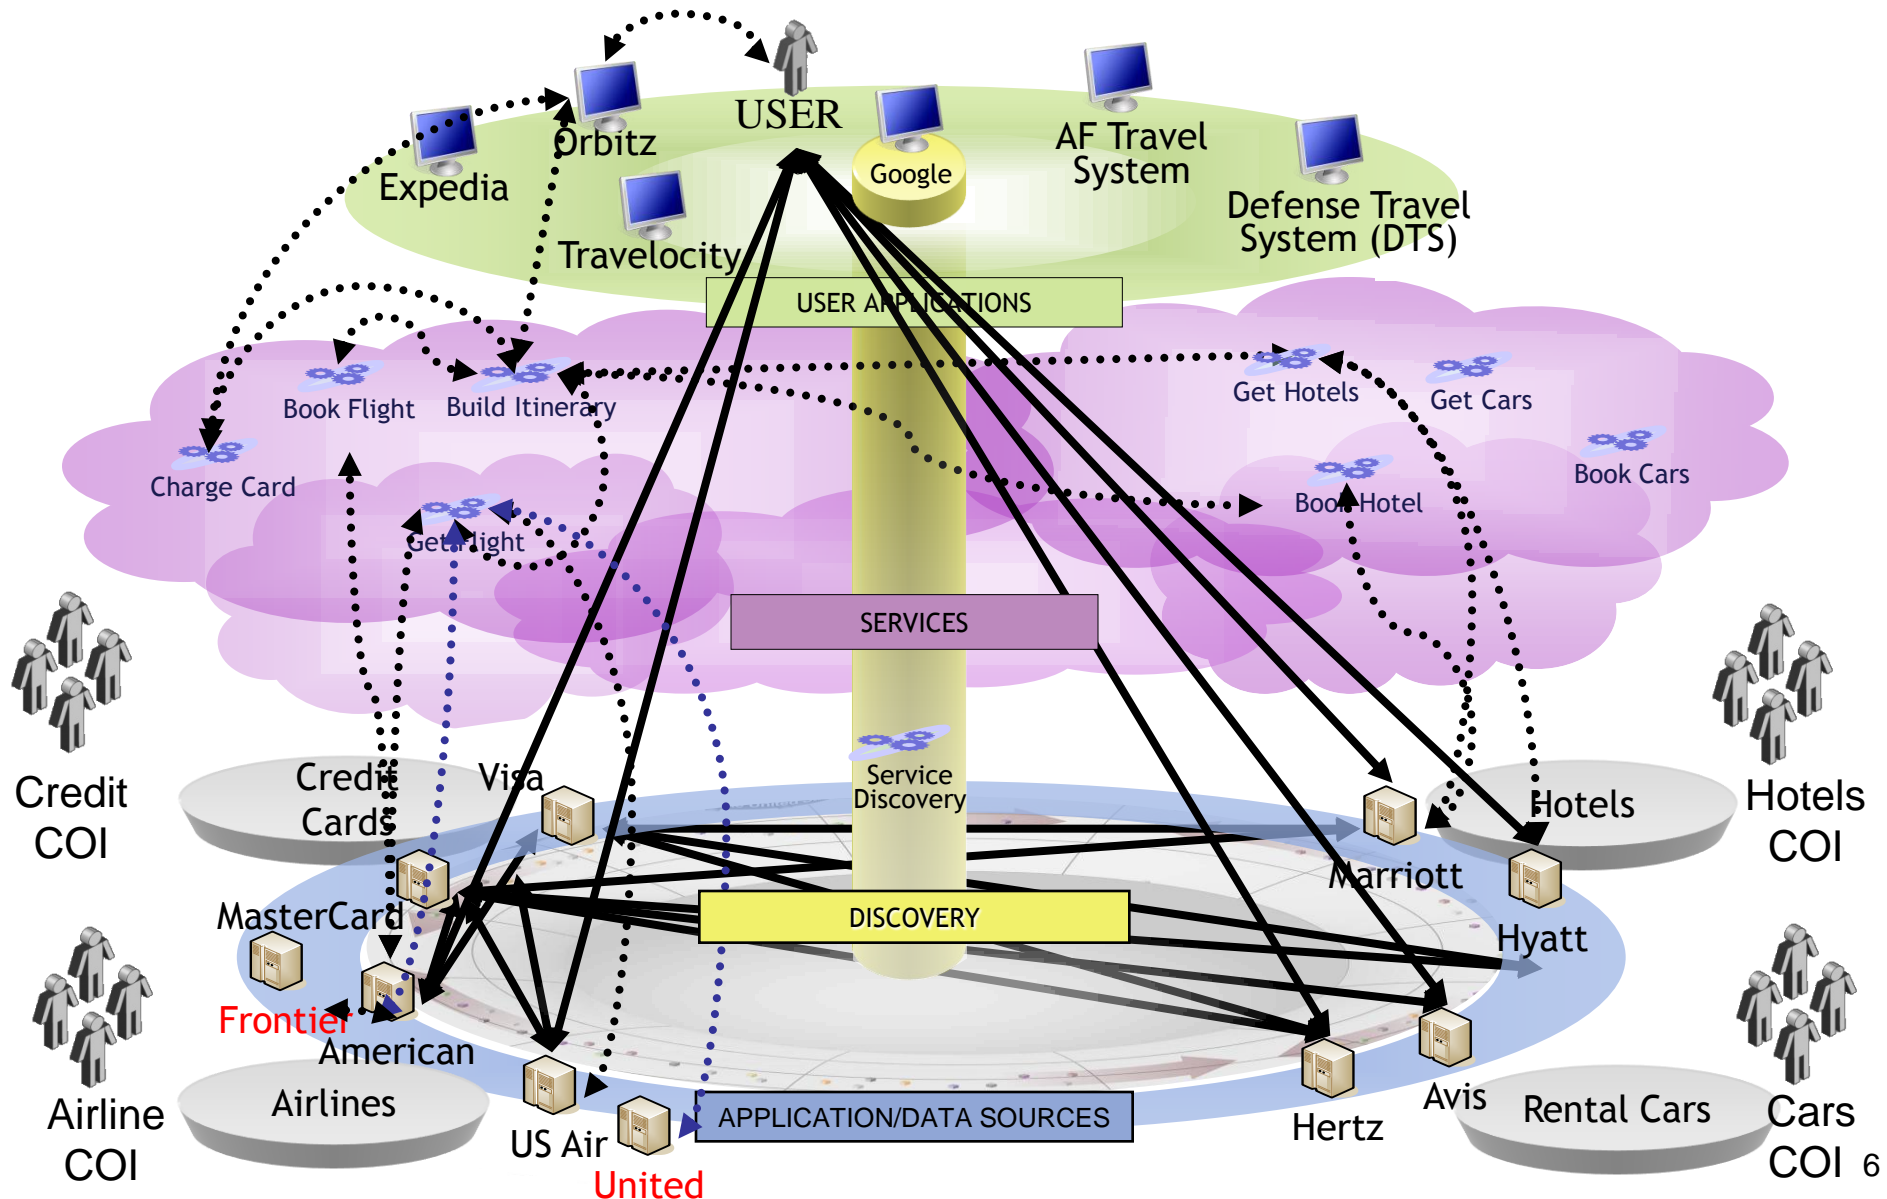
USER

Orbitz

Expedia

Google

AF Travel System

Defense Travel System (DTS)

Travelocity

USER APPLICATIONS

Book Flight

Build Itinerary

Get Hotels

Get Cars

Charge Card

Book Cars

Book Hotel

Get Flight

SERVICES

Service Discovery

Credit COI

Credit Cards

Visa

Hotels

Hotels COI

Marriott

MasterCard

DISCOVERY

Hyatt

Frontier

American

Airline COI

Airlines

US Air

United

APPLICATION/DATA SOURCES

Hertz

Avis

Rental Cars

Cars COI

6